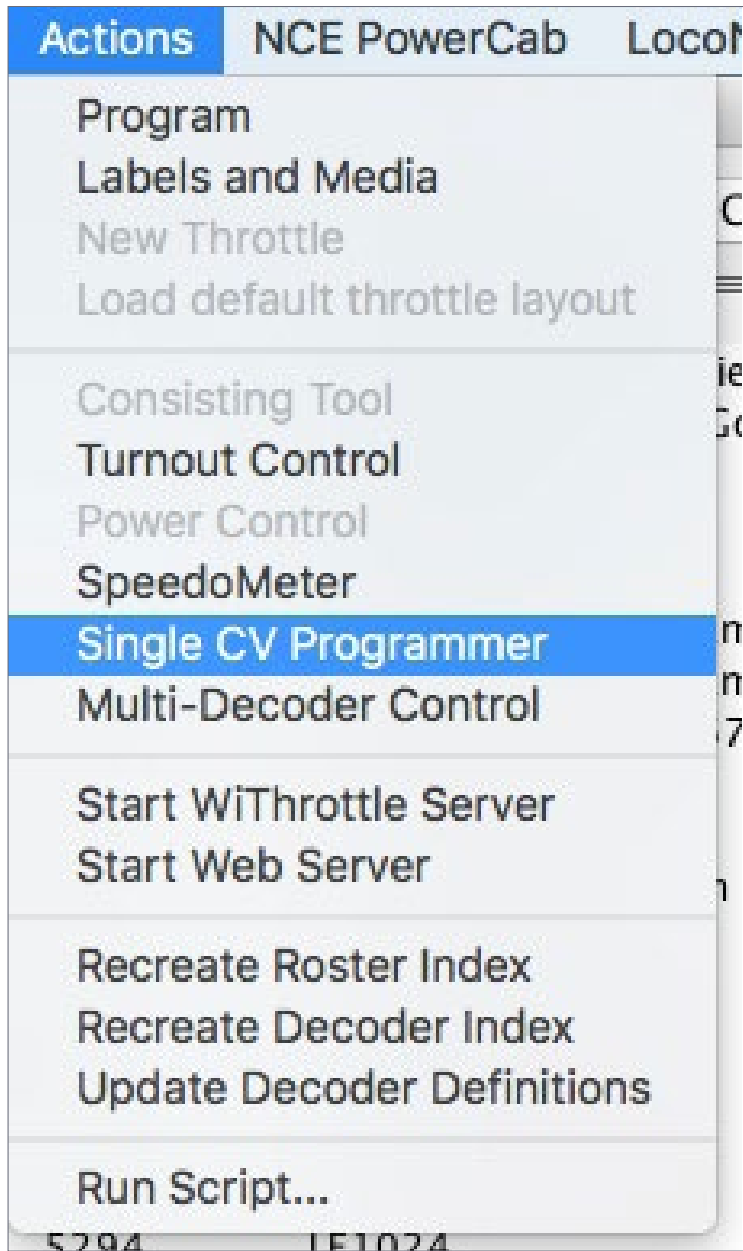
Actions NCE PowerCab Loco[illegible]

Program
Labels and Media
New Throttle
Load default throttle layout

Consisting Tool
Turnout Control
Power Control
SpeedoMeter
Single CV Programmer
Multi-Decoder Control

Start WiThrottle Server
Start Web Server

Recreate Roster Index
Recreate Decoder Index
Update Decoder Definitions

Run Script...

C
ie
Go
m
m
7
n
5294 LF1024